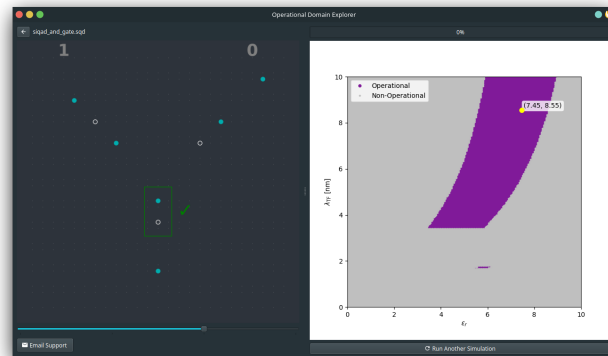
Operational Domain Explorer

siqad_and_gate.sqd

0%

1

0

Operational
Non-Operational

(7.45, 8.55)

$\lambda_{TF}$ [nm]

10
8
6
4
2
0

0
2
4
6
8
10

$\epsilon_r$

Email Support

Run Another Simulation